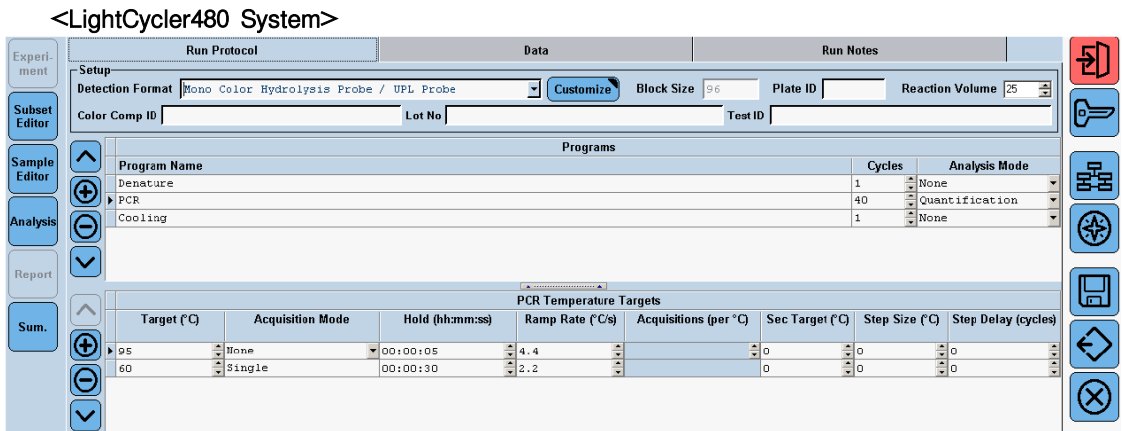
<LightCycler480 System>

Experiment

Subset Editor

Sample Editor

Analysis

Report

Sum.

| Run Protocol | Data | Run Notes |
|---|---|---|

Setup

Detection Format Mono Color Hydrolysis Probe / UPL Probe Customize Block Size 96 Plate ID Reaction Volume 25

Color Comp ID Lot No Test ID

Programs

| Program Name | Cycles | Analysis Mode |
|---|---|---|
| Denature | 1 | None |
| PCR | 40 | Quantification |
| Cooling | 1 | None |

PCR Temperature Targets

| Target (°C) | Acquisition Mode | Hold (hh:mm:ss) | Ramp Rate (°C/s) | Acquisitions (per °C) | Sec Target (°C) | Step Size (°C) | Step Delay (cycles) |
|---|---|---|---|---|---|---|---|
| 95 | None | 00:00:05 | 4.4 | | 0 | 0 | 0 |
| 60 | Single | 00:00:30 | 2.2 | | 0 | 0 | 0 |